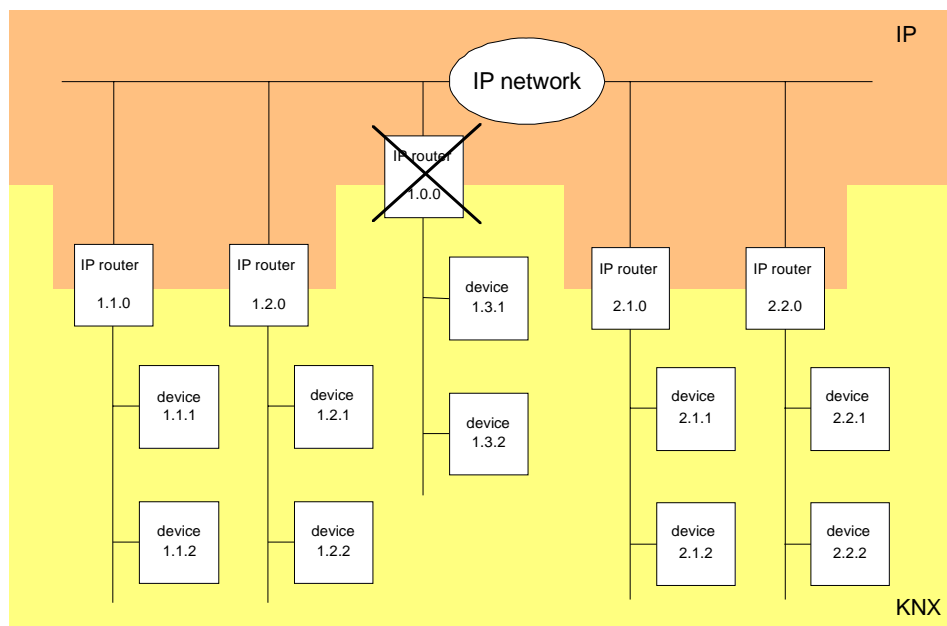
IP

IP network

IP router
1.0.0

IP router
1.1.0

IP router
1.2.0

device
1.3.1

IP router
2.1.0

IP router
2.2.0

device
1.1.1

device
1.2.1

device
1.3.2

device
2.1.1

device
2.2.1

device
1.1.2

device
1.2.2

device
2.1.2

device
2.2.2

KNX